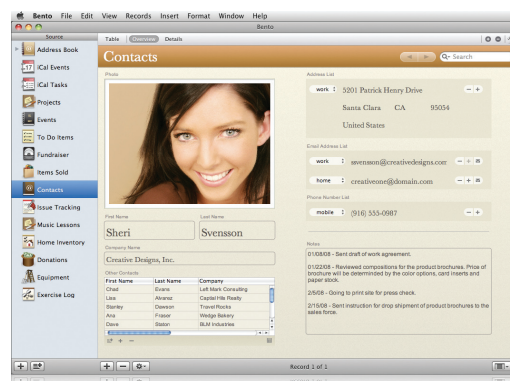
Bento File Edit View Records Insert Format Window Help

Bento

Source

Address Book
iCal Events
iCal Tasks
Projects
Events
To Do Items
Fundraiser
Items Sold
Contacts
Issue Tracking
Music Lessons
Home Inventory
Donations
Equipment
Exercise Log

Table Overview Details

Contacts

Search

Photo

First Name
Sheri

Last Name
Svensson

Company Name
Creative Designs, Inc.

Other Contacts

| First Name | Last Name | Company |
|---|---|---|
| Chad | Evans | Left Mark Consulting |
| Lisa | Alvarez | Capitol Hill Realty |
| Stanley | Dawson | Travel Rocks |
| Ana | Fraser | Wedge Bakery |
| Dave | Slaton | BLM Industries |

Address List

work 5201 Patrick Henry Drive
Santa Clara CA 95054
United States

Email Address List

work svensson@creativedesigns.com

home creativeone@domain.com

Phone Number List

mobile (916) 555-0987

Notes

01/08/08 - Sent draft of work agreement.

01/22/08 - Reviewed compositions for the product brochures. Price of brochure will be determined by the color options, card inserts and paper stock.

2/5/08 - Going to print site for press check.

2/15/08 - Sent instruction for drop shipment of product brochures to the sales force.

Record 1 of 1